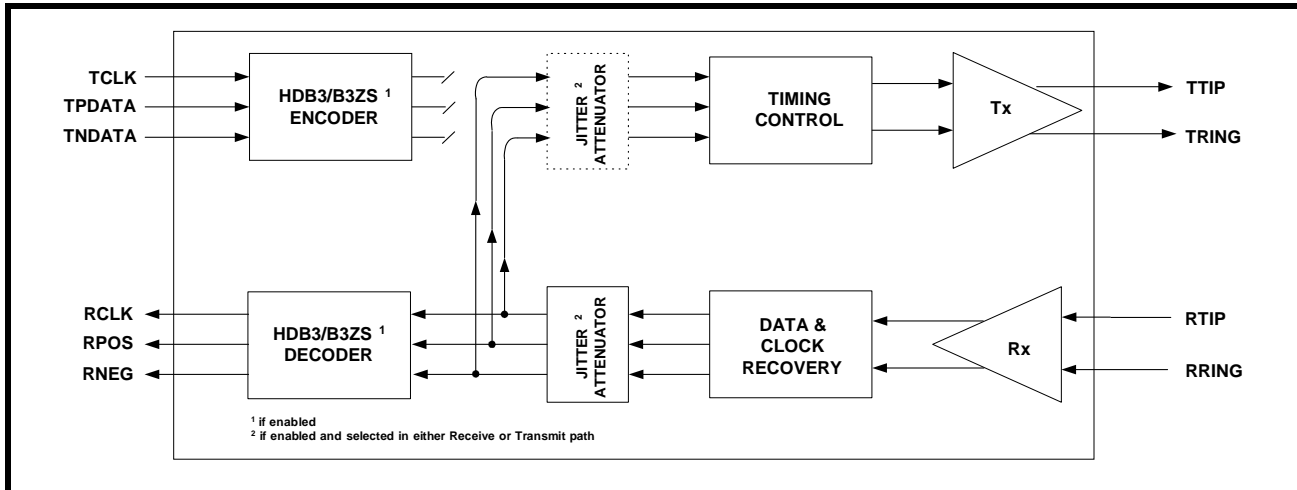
TCLK
TPDATA
TNDATA

HDB3/B3ZS $^1$ ENCODER

JITTER $^2$ ATTENUATOR

TIMING CONTROL

Tx

TTIP
TRING

RCLK
RPOS
RNEG

HDB3/B3ZS $^1$ DECODER

JITTER $^2$ ATTENUATOR

DATA & CLOCK RECOVERY

Rx

RTIP
RRING

$^1$ if enabled
$^2$ if enabled and selected in either Receive or Transmit path